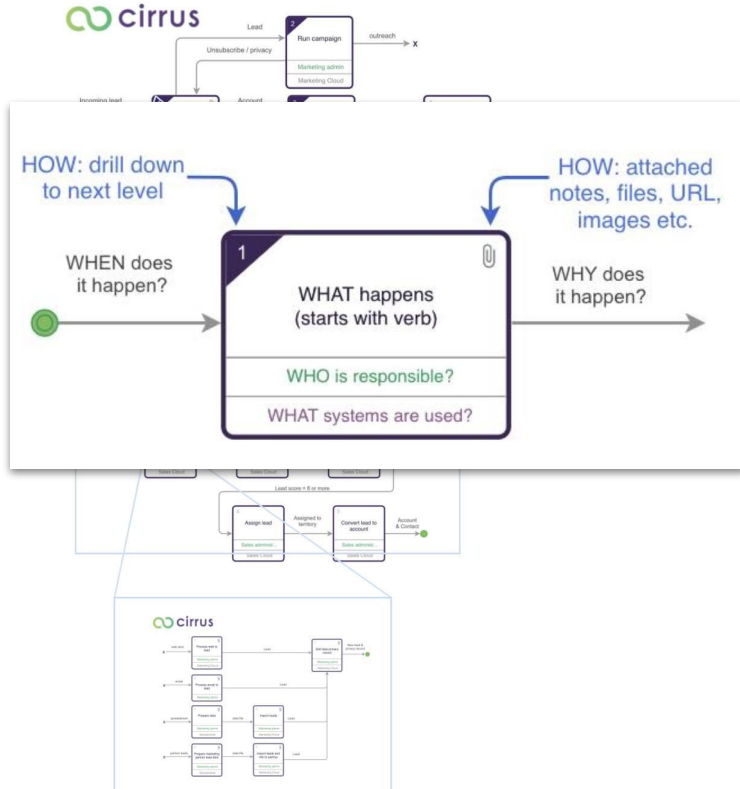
cirrus

Lead

2

Run campaign

outreach

X

Unsubscribe / privacy

Marketing admin

Marketing Cloud

Incoming lead

Account

HOW: drill down to next level

HOW: attached notes, files, URL, images etc.

1

WHEN does it happen?

WHAT happens (starts with verb)

WHY does it happen?

WHO is responsible?

WHAT systems are used?

Sales Cloud

Sales Cloud

Sales Cloud

Lead score = 8 or more

Assign lead

Assigned to territory

Convert lead to account

Account & Contact

Sales admin

Sales Cloud

Sales admin

Sales Cloud

cirrus

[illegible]